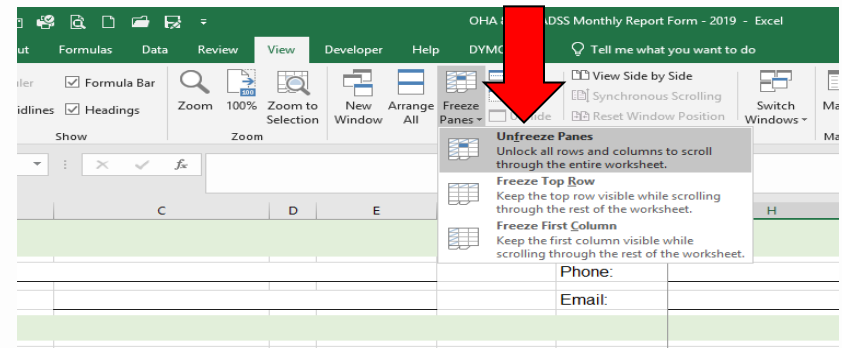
OHA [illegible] ADSS Monthly Report Form - 2019 - Excel

ut Formulas Data Review View Developer Help DYMO Tell me what you want to do

ler Formula Bar
idlines Headings
Show

Zoom 100% Zoom to Selection
Zoom

New Window Arrange All Freeze Panes

View Side by Side
Synchronous Scrolling
Reset Window Position

Switch Windows

Ma
Ma

fx

Unfreeze Panes
Unlock all rows and columns to scroll through the entire worksheet.

Freeze Top Row
Keep the top row visible while scrolling through the rest of the worksheet.

Freeze First Column
Keep the first column visible while scrolling through the rest of the worksheet.

C D E H

Phone:

Email: